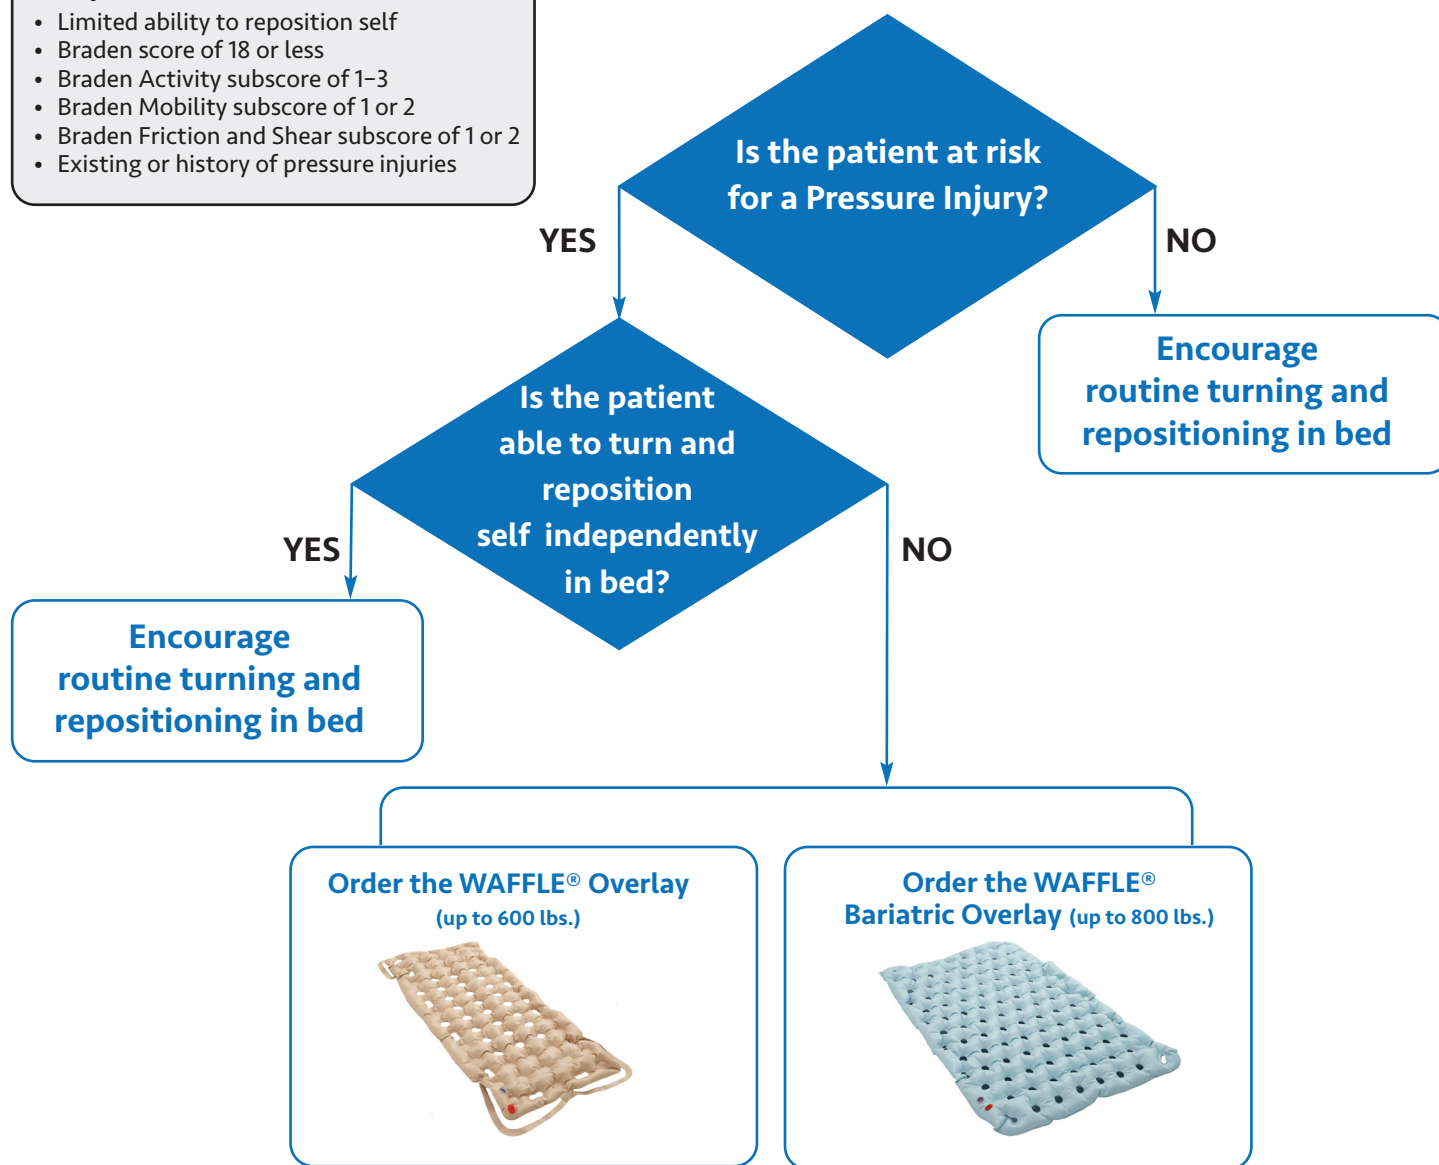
- Limited ability to reposition self
- Braden score of 18 or less
- Braden Activity subscore of 1–3
- Braden Mobility subscore of 1 or 2
- Braden Friction and Shear subscore of 1 or 2
- Existing or history of pressure injuries

Is the patient at risk for a Pressure Injury?

YES

NO

Encourage routine turning and repositioning in bed

Is the patient able to turn and reposition self independently in bed?

YES

NO

Encourage routine turning and repositioning in bed

Order the WAFFLE® Overlay (up to 600 lbs.)

Order the WAFFLE® Bariatric Overlay (up to 800 lbs.)